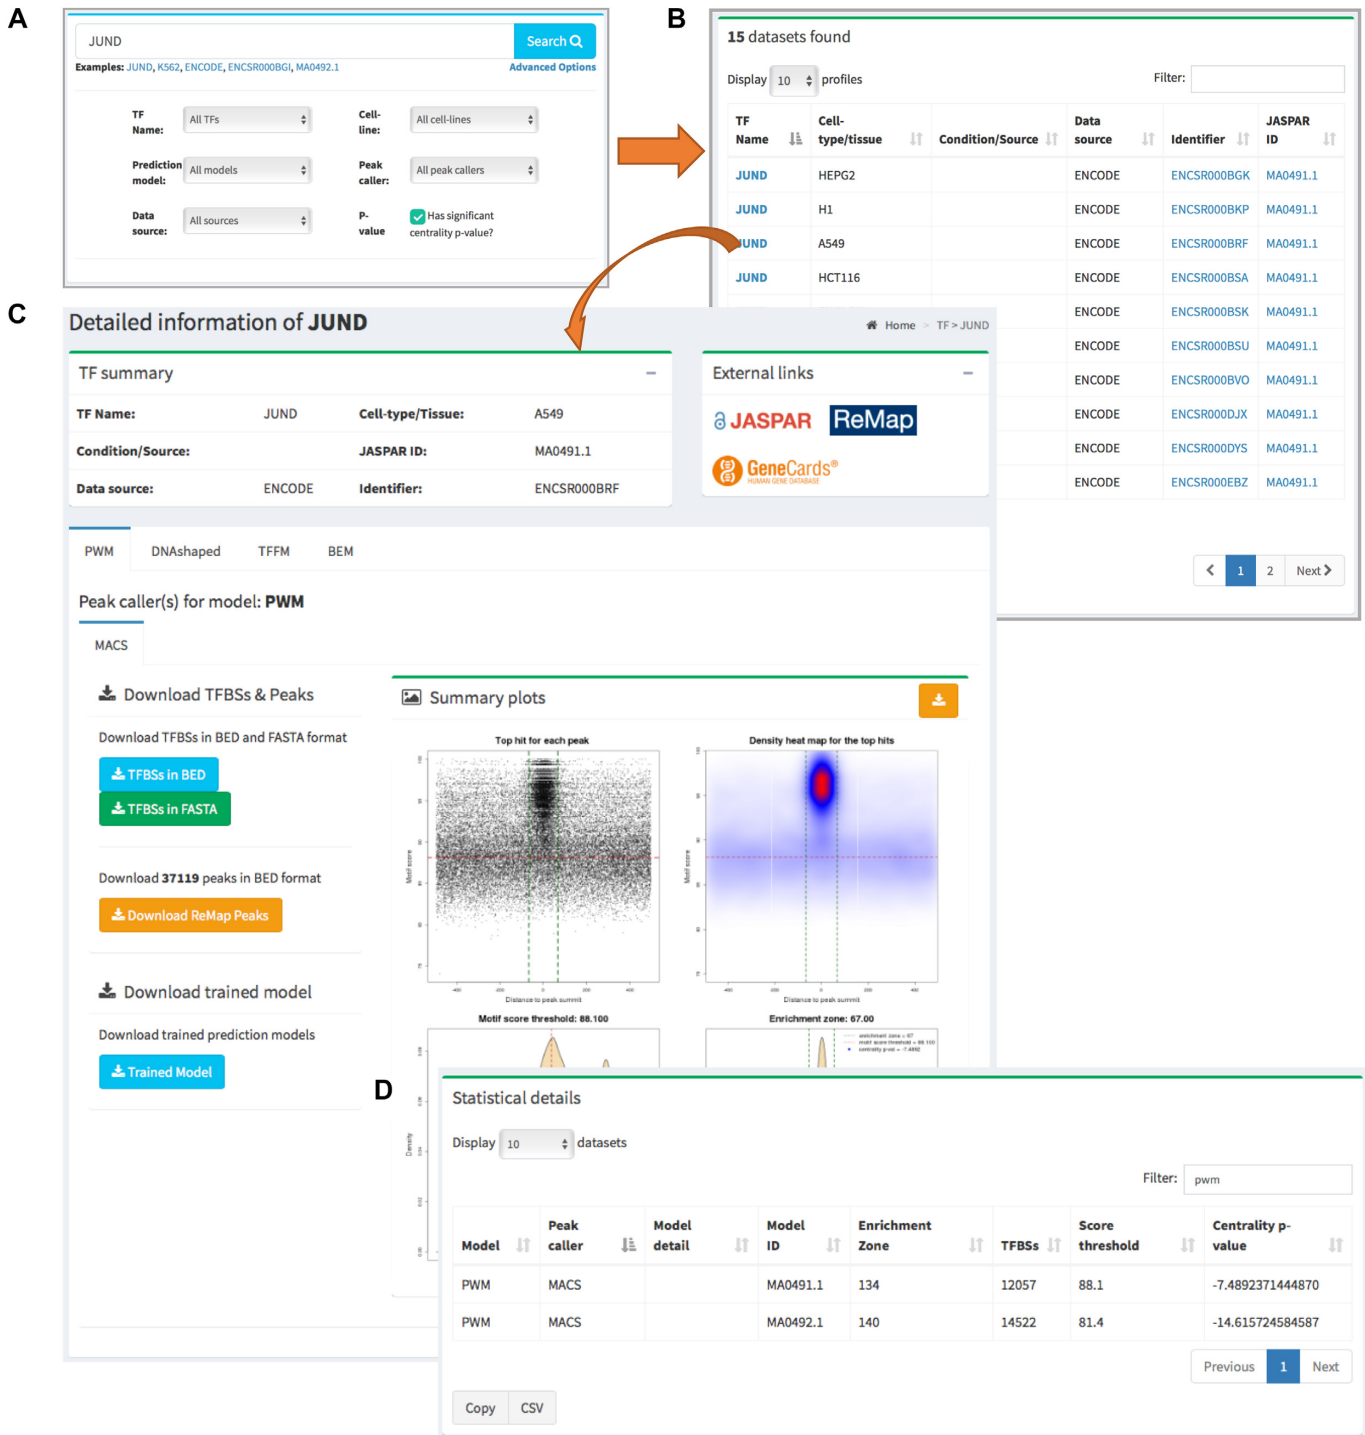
A

JUND
Search

Examples: JUND, K562, ENCODE, ENCSR000BGI, MA0492.1
Advanced Options

TF Name: All TFs
Cell-line: All cell-lines
Prediction model: All models
Peak caller: All peak callers
Data source: All sources
P-value: Has significant centrality p-value?

B

15 datasets found

Display 10 profiles
Filter:

| TF Name | Cell-type/tissue | Condition/Source | Data source | Identifier | JASPAR ID |
|---|---|---|---|---|---|
| JUND | HEPG2 | | ENCODE | ENCSR000BGK | MA0491.1 |
| JUND | H1 | | ENCODE | ENCSR000BKP | MA0491.1 |
| JUND | A549 | | ENCODE | ENCSR000BRF | MA0491.1 |
| JUND | HCT116 | | ENCODE | ENCSR000BSA | MA0491.1 |
| | | | ENCODE | ENCSR000BSK | MA0491.1 |
| | | | ENCODE | ENCSR000BSU | MA0491.1 |
| | | | ENCODE | ENCSR000BVO | MA0491.1 |
| | | | ENCODE | ENCSR000DJX | MA0491.1 |
| | | | ENCODE | ENCSR000DYS | MA0491.1 |
| | | | ENCODE | ENCSR000EBZ | MA0491.1 |

1 2 Next

C

Detailed information of JUND
Home > TF > JUND

TF summary

| TF Name: | JUND | Cell-type/Tissue: | A549 |
|---|---|---|---|
| Condition/Source: | | JASPAR ID: | MA0491.1 |
| Data source: | ENCODE | Identifier: | ENCSR000BRF |

External links
JASPAR ReMap
GeneCards HUMAN GENE DATABASE

PWM DNAshaped TFFM BEM

Peak caller(s) for model: PWM

MACS

Download TFBSs & Peaks

Download TFBSs in BED and FASTA format
TFBSs in BED
TFBSs in FASTA

Download 37119 peaks in BED format
Download ReMap Peaks

Download trained model

Download trained prediction models
Trained Model

Summary plots

Top hit for each peak
Density heat map for the top hits
Motif score
Distance to peak summit
Motif score threshold: 88.100
Enrichment zone: 67.00
Density

D

Statistical details

Display 10 datasets
Filter: pwm

| Model | Peak caller | Model detail | Model ID | Enrichment Zone | TFBSs | Score threshold | Centrality p-value |
|---|---|---|---|---|---|---|---|
| PWM | MACS | | MA0491.1 | 134 | 12057 | 88.1 | -7.4892371444870 |
| PWM | MACS | | MA0492.1 | 140 | 14522 | 81.4 | -14.615724584587 |

Previous 1 Next

Copy CSV